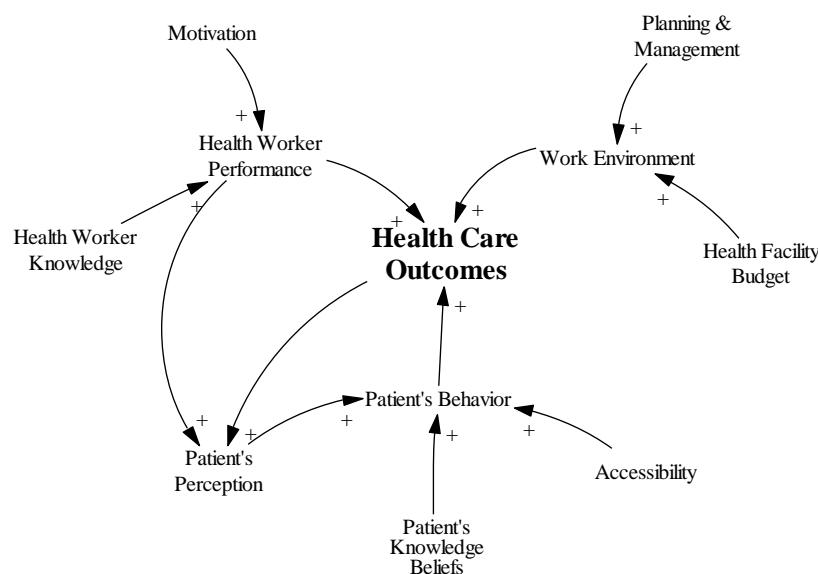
Motivation

Planning & Management

+

+

Health Worker Performance

Work Environment

+

+

+

+

Health Worker Knowledge

Health Care Outcomes

Health Facility Budget

+

Patient's Behavior

+

+

+

+

+

Patient's Perception

Accessibility

Patient's Knowledge Beliefs